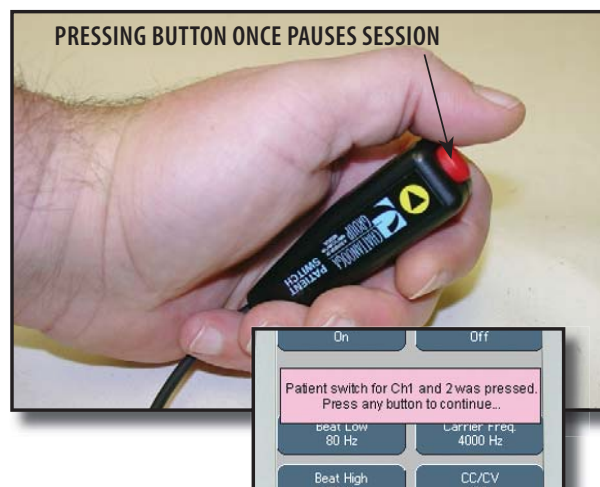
PRESSING BUTTON ONCE PAUSES SESSION

CHATTANOOGA GROUP
PATIENT SWITCH

On
Off

Patient switch for Ch1 and 2 was pressed.
Press any button to continue...

Beat Low
80 Hz

Carrier Freq.
4000 Hz

Beat High

CC/CV